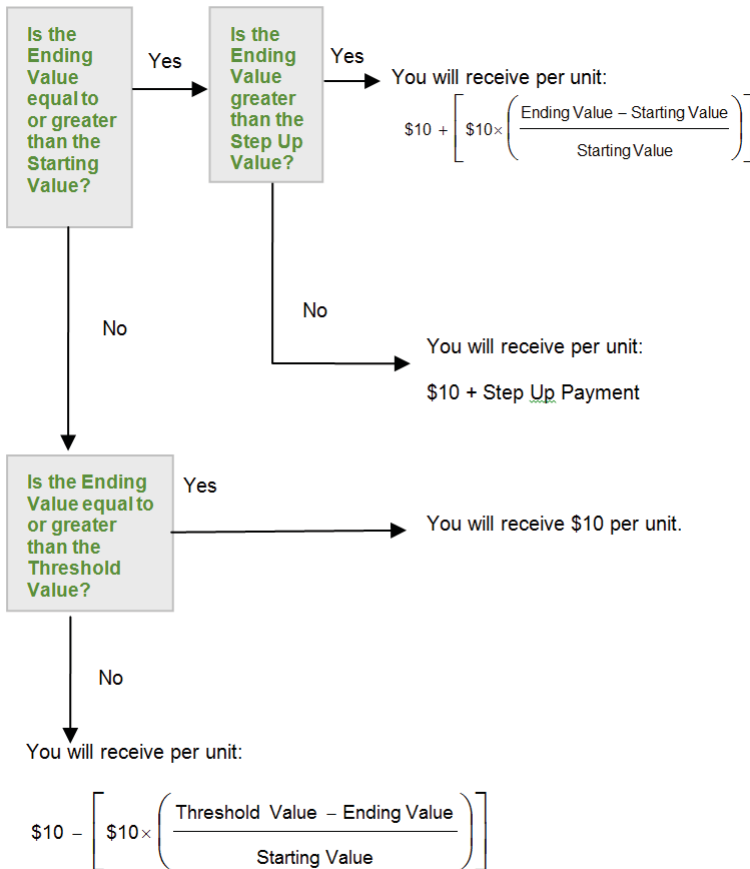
Is the Ending Value equal to or greater than the Starting Value?

Yes

Is the Ending Value greater than the Step Up Value?

Yes

You will receive per unit:

$\$10 + \left[ \$10 \times \left( \frac{\text{Ending Value} - \text{Starting Value}}{\text{Starting Value}} \right) \right]$

No

No

You will receive per unit:

$10 + Step Up Payment

Is the Ending Value equal to or greater than the Threshold Value?

Yes

You will receive $10 per unit.

No

You will receive per unit:

$\$10 - \left[ \$10 \times \left( \frac{\text{Threshold Value} - \text{Ending Value}}{\text{Starting Value}} \right) \right]$